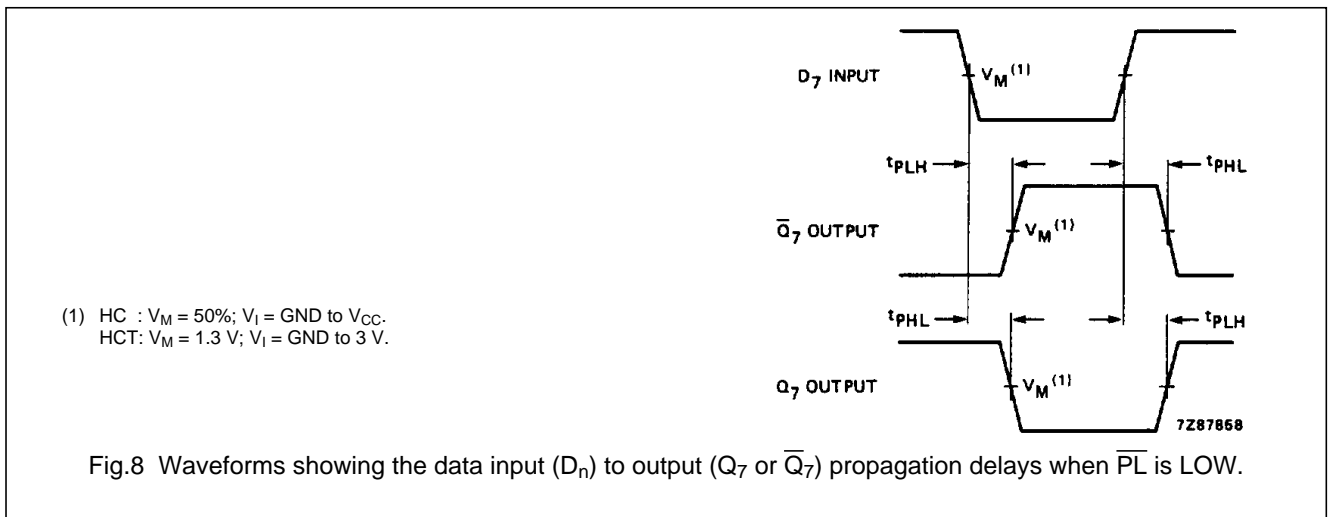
$D_7$ INPUT

$V_M^{(1)}$

$t_{PLH}$

$t_{PHL}$

$\overline{Q}_7$ OUTPUT

$V_M^{(1)}$

(1) HC : $V_M = 50\%$; $V_I$ = GND to $V_{CC}$.
HCT: $V_M = 1.3$ V; $V_I$ = GND to 3 V.

$t_{PHL}$

$t_{PLH}$

$Q_7$ OUTPUT

$V_M^{(1)}$

7Z87858

Fig.8 Waveforms showing the data input ($D_n$) to output ($Q_7$ or $\overline{Q}_7$) propagation delays when $\overline{PL}$ is LOW.